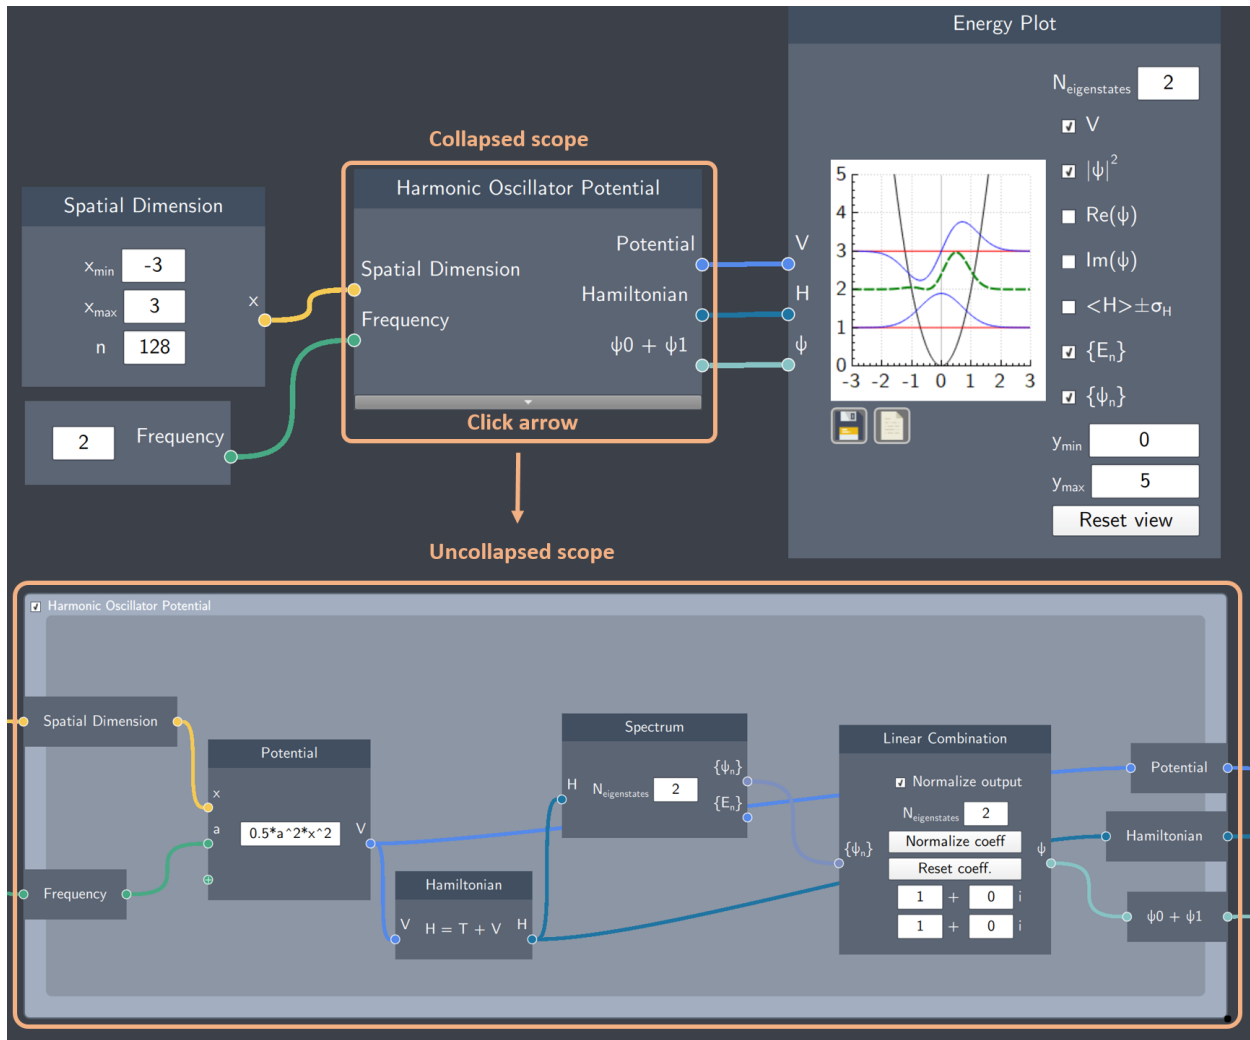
Energy Plot

$N_{eigenstates}$ 2

V

$|\psi|^2$

Re(ψ)

Im(ψ)

<H>±$\sigma_H$

{$E_n$}

{$\psi_n$}

$y_{min}$ 0

$y_{max}$ 5

Reset view

5 4 3 2 1 0

-3 -2 -1 0 1 2 3

Collapsed scope

Harmonic Oscillator Potential

Spatial Dimension

Frequency

Potential

Hamiltonian

ψ0 + ψ1

V

H

ψ

Click arrow

Spatial Dimension

$x_{min}$ -3

$x_{max}$ 3

n 128

x

2 Frequency

Uncollapsed scope

Harmonic Oscillator Potential

Spatial Dimension

Frequency

Potential

x

a

0.5*a^2*x^2

V

Hamiltonian

V H = T + V H

Spectrum

H $N_{eigenstates}$ 2

{$\psi_n$}

{$E_n$}

Linear Combination

Normalize output

$N_{eigenstates}$ 2

Normalize coeff

Reset coeff.

{$\psi_n$}

ψ

1 + 0 i

1 + 0 i

Potential

Hamiltonian

ψ0 + ψ1